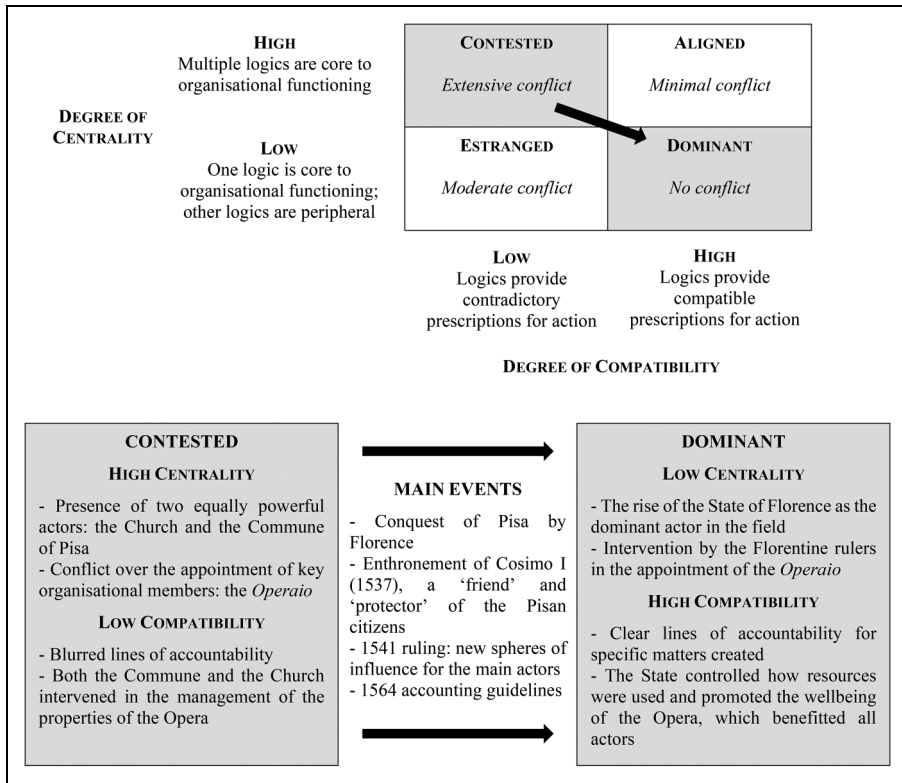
HIGH
Multiple logics are core to organisational functioning

DEGREE OF CENTRALITY

LOW
One logic is core to organisational functioning; other logics are peripheral

| CONTESTED *Extensive conflict* | ALIGNED *Minimal conflict* |
|---|---|
| ESTRANGED *Moderate conflict* | DOMINANT *No conflict* |

LOW
Logics provide contradictory prescriptions for action

HIGH
Logics provide compatible prescriptions for action

DEGREE OF COMPATIBILITY

CONTESTED

HIGH CENTRALITY

- Presence of two equally powerful actors: the Church and the Commune of Pisa
- Conflict over the appointment of key organisational members: the *Operaio*

LOW COMPATIBILITY

- Blurred lines of accountability
- Both the Commune and the Church intervened in the management of the properties of the Opera

MAIN EVENTS

- Conquest of Pisa by Florence
- Enthronement of Cosimo I (1537), a 'friend' and 'protector' of the Pisan citizens
- 1541 ruling: new spheres of influence for the main actors
- 1564 accounting guidelines

DOMINANT

LOW CENTRALITY

- The rise of the State of Florence as the dominant actor in the field
- Intervention by the Florentine rulers in the appointment of the *Operaio*

HIGH COMPATIBILITY

- Clear lines of accountability for specific matters created
- The State controlled how resources were used and promoted the wellbeing of the Opera, which benefitted all actors